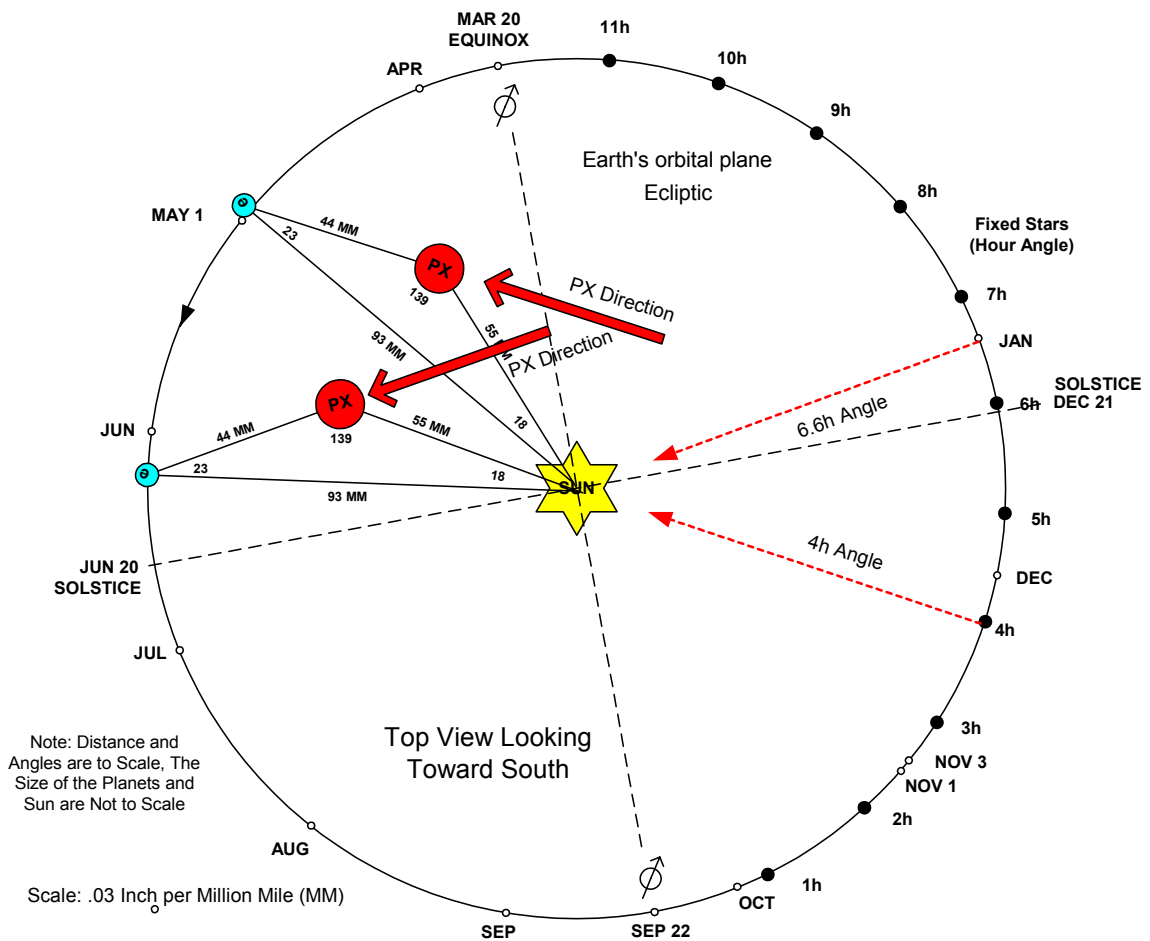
MAR 20
EQUINOX

11h

10h

APR

9h

Earth's orbital plane

Ecliptic

8h

MAY 1

44 MM

23

Fixed Stars
(Hour Angle)

PX

139

PX Direction

7h

93 MM

55 MM

PX Direction

JAN

SOLSTICE
DEC 21

6h

PX

JUN

44 MM

139

55 MM

18

6.6h Angle

23

18

SUN

93 MM

5h

JUN 20
SOLSTICE

4h Angle

DEC

4h

JUL

Top View Looking
Toward South

3h

Note: Distance and Angles are to Scale, The Size of the Planets and Sun are Not to Scale

NOV 3

NOV 1

2h

AUG

1h

Scale: .03 Inch per Million Mile (MM)

OCT

SEP

SEP 22